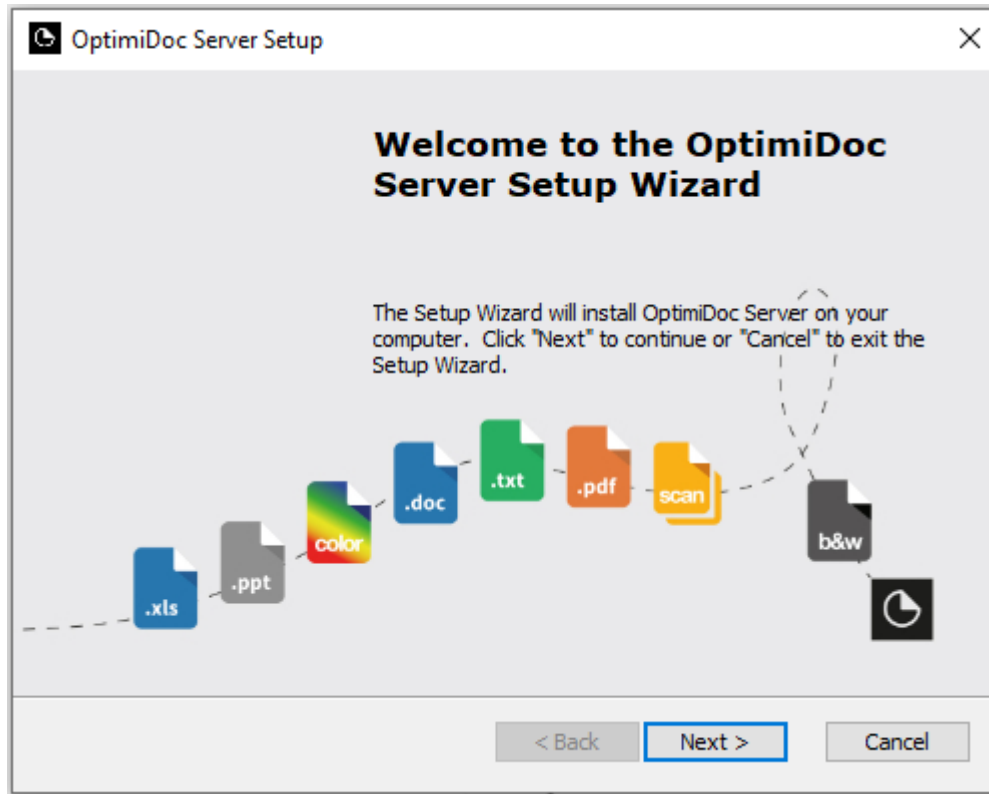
OptimiDoc Server Setup

Welcome to the OptimiDoc Server Setup Wizard

The Setup Wizard will install OptimiDoc Server on your computer. Click "Next" to continue or "Cancel" to exit the Setup Wizard.

.xls .ppt color .doc .txt .pdf scan b&w

< Back Next > Cancel